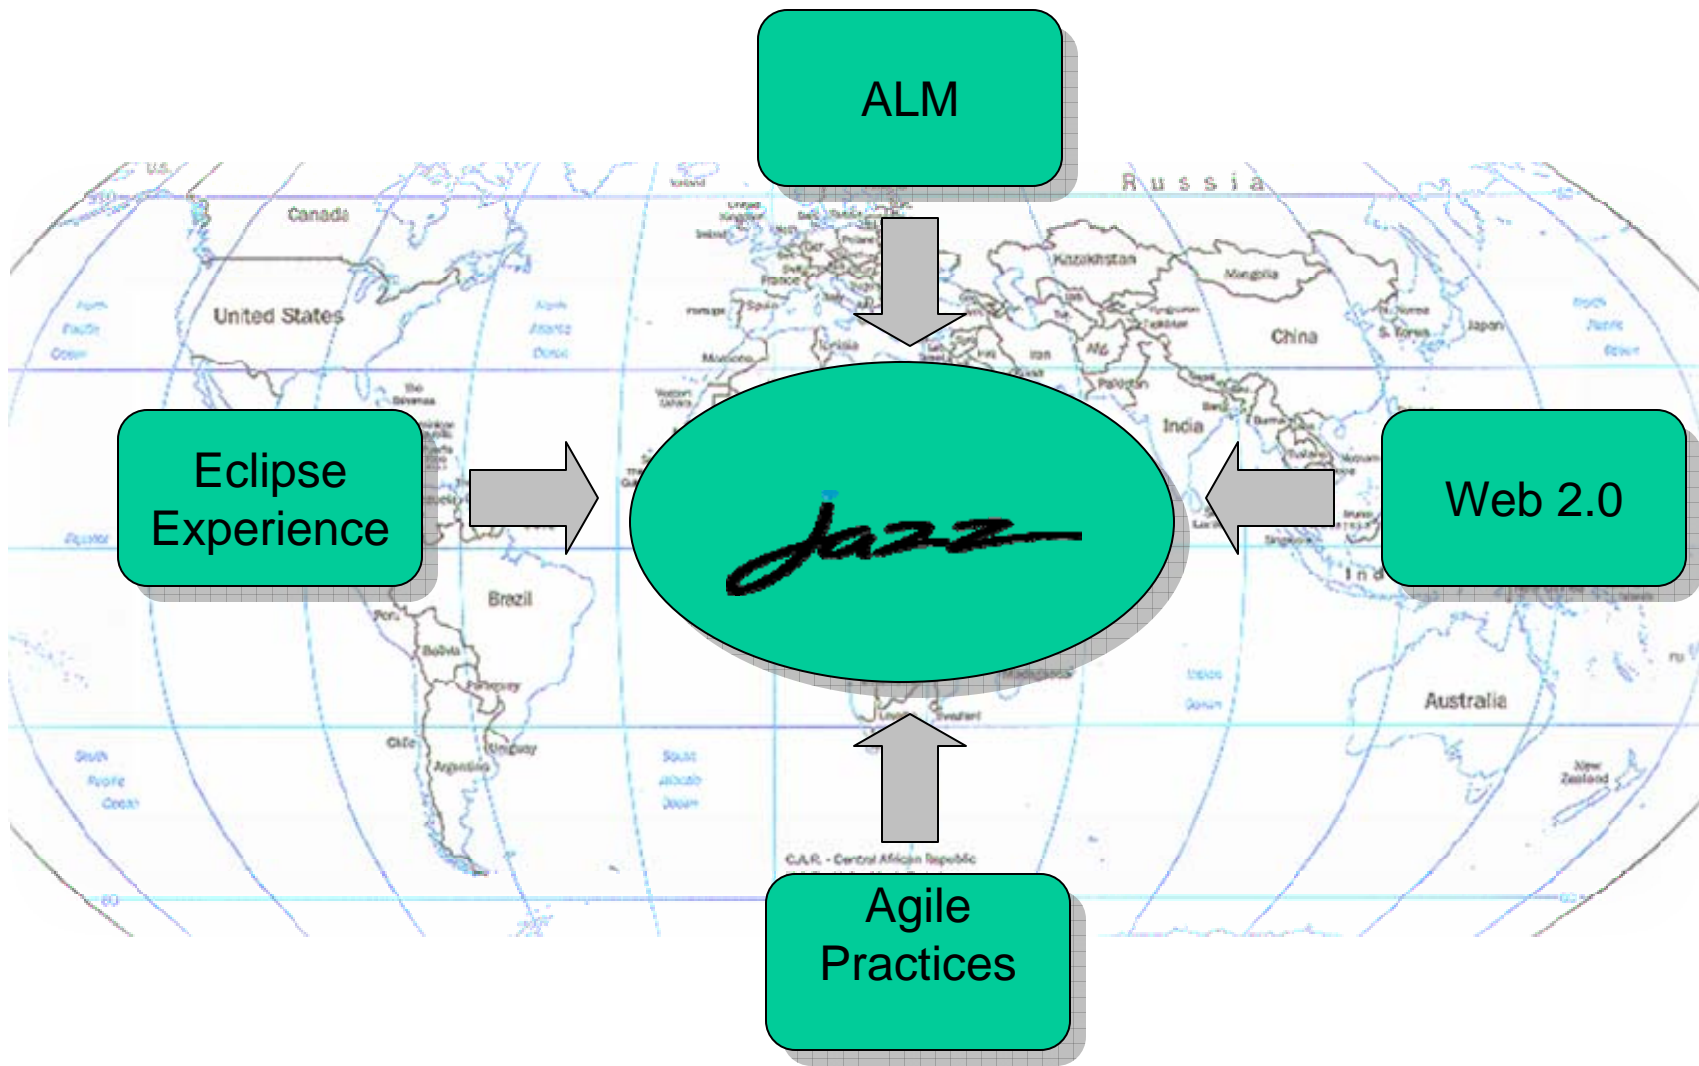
ALM

Eclipse Experience

Jazz

Web 2.0

Agile Practices

Russia

Canada

United States

Kazakhstan

Mongolia

China

Japan

India

Iran

Pakistan

France

Brazil

Peru

Bolivia

Paraguay

Chile

Argentina

Uruguay

Australia

New Zealand

C.A.R. - Central African Republic